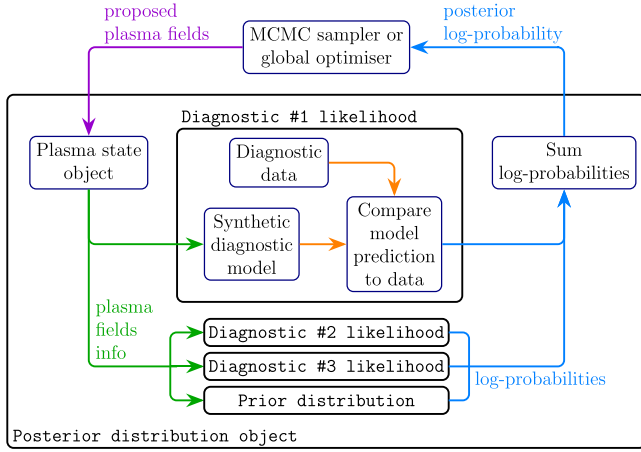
proposed plasma fields

MCMC sampler or global optimiser

posterior log-probability

Diagnostic #1 likelihood

Plasma state object

Diagnostic data

Sum log-probabilities

Synthetic diagnostic model

Compare model prediction to data

plasma fields info

Diagnostic #2 likelihood

Diagnostic #3 likelihood

Prior distribution

log-probabilities

Posterior distribution object